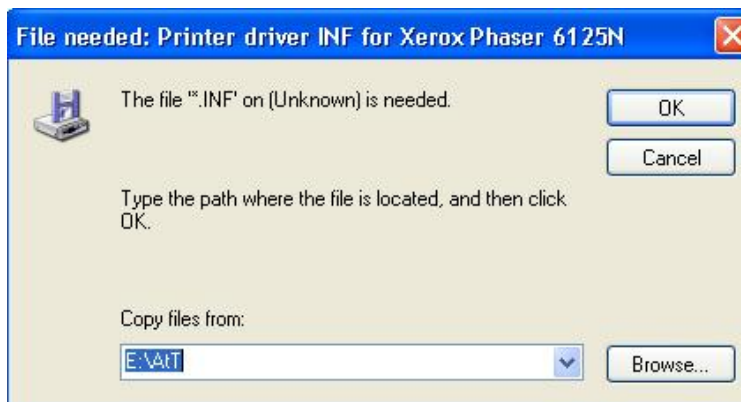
File needed: Printer driver INF for Xerox Phaser 6125N

The file '*.INF' on (Unknown) is needed.

OK

Cancel

Type the path where the file is located, and then click OK.

Copy files from:

E:\AtT

Browse...